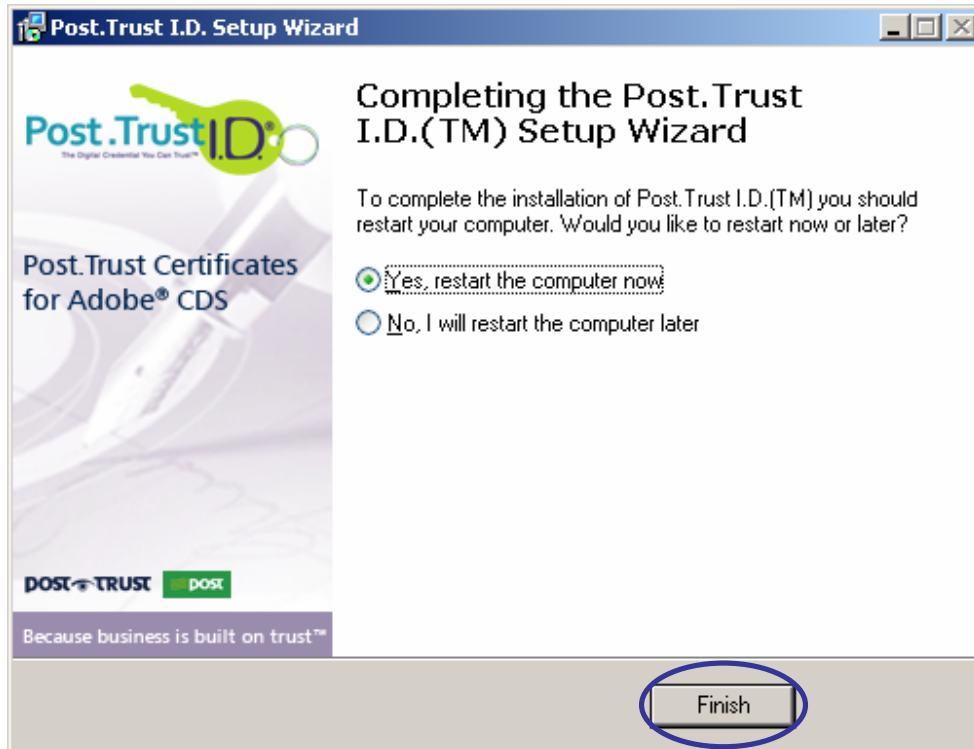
Post.Trust I.D. Setup Wizard

Post.Trust I.D.®
The Digital Credential You Can Trust™

Post.Trust Certificates for Adobe® CDS

POST TRUST POST

Because business is built on trust™

Completing the Post.Trust I.D.(TM) Setup Wizard

To complete the installation of Post.Trust I.D.(TM) you should restart your computer. Would you like to restart now or later?

Yes, restart the computer now

No, I will restart the computer later

Finish